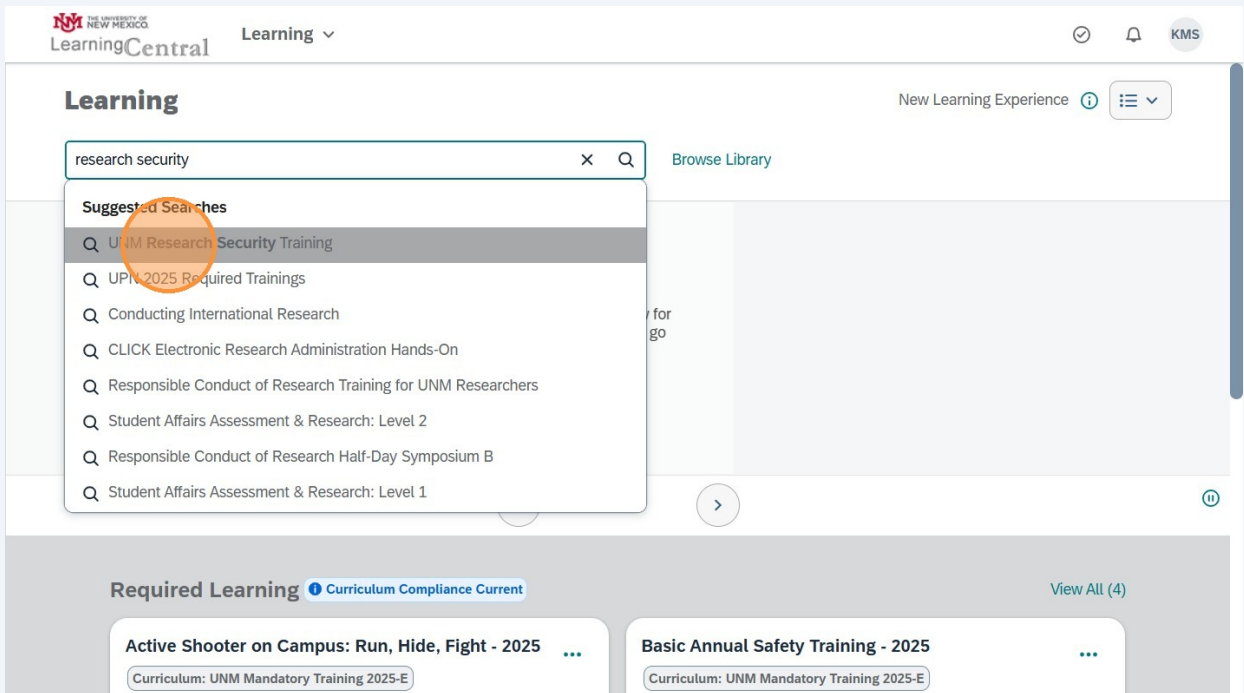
THE UNIVERSITY OF NEW MEXICO
LearningCentral

Learning

KMS

Learning

New Learning Experience

research security

Browse Library

Suggested Searches

UNM Research Security Training

UPN 2025 Required Trainings

Conducting International Research

CLICK Electronic Research Administration Hands-On

Responsible Conduct of Research Training for UNM Researchers

Student Affairs Assessment & Research: Level 2

Responsible Conduct of Research Half-Day Symposium B

Student Affairs Assessment & Research: Level 1

for
go

Required Learning

Curriculum Compliance Current

View All (4)

Active Shooter on Campus: Run, Hide, Fight - 2025

Curriculum: UNM Mandatory Training 2025-E

Basic Annual Safety Training - 2025

Curriculum: UNM Mandatory Training 2025-E